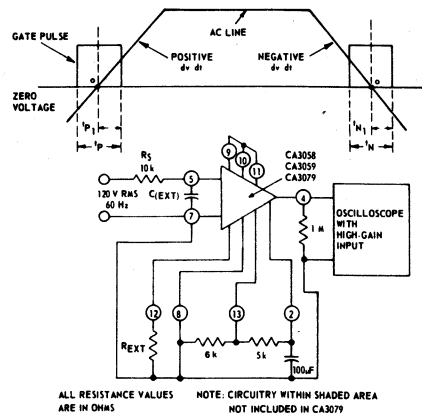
GATE PULSE

AC LINE

POSITIVE dv dt

NEGATIVE dv dt

ZERO VOLTAGE

$t_{P_1}$

$t_P$

$t_{N_1}$

$t_N$

$R_S$ 10k

120 V RMS 60 Hz

C(EXT)

5

7

9

10

11

CA3058 CA3059 CA3079

4

1 M

OSCILLOSCOPE WITH HIGH-GAIN INPUT

12

8

13

2

$R_{EXT}$

6k

5k

100µF

ALL RESISTANCE VALUES ARE IN OHMS

NOTE: CIRCUITRY WITHIN SHADED AREA NOT INCLUDED IN CA3079